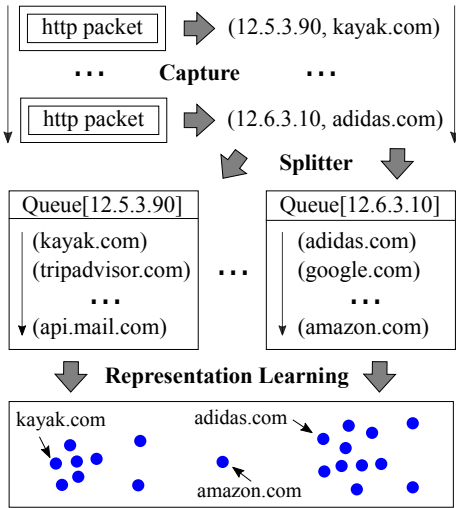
http packet (12.5.3.90, kayak.com)

... Capture ...

http packet (12.6.3.10, adidas.com)

Splitter

Queue[12.5.3.90]
(kayak.com)
(tripadvisor.com)
...
(api.mail.com)

...

Queue[12.6.3.10]
(adidas.com)
(google.com)
...
(amazon.com)

Representation Learning

kayak.com
adidas.com
amazon.com